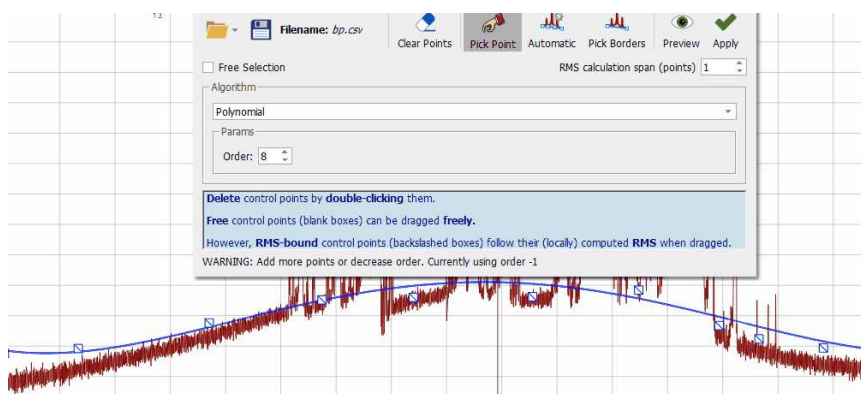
Filename: bp.csv

Clear Points
Pick Point
Automatic
Pick Borders
Preview
Apply

Free Selection

RMS calculation span (points) 1

Algorithm

Polynomial

Params

Order: 8

**Delete** control points by **double-clicking** them.

**Free** control points (blank boxes) can be dragged **freely.**

However, **RMS-bound** control points (backslashed boxes) follow their (locally) computed **RMS** when dragged.

WARNING: Add more points or decrease order. Currently using order -1